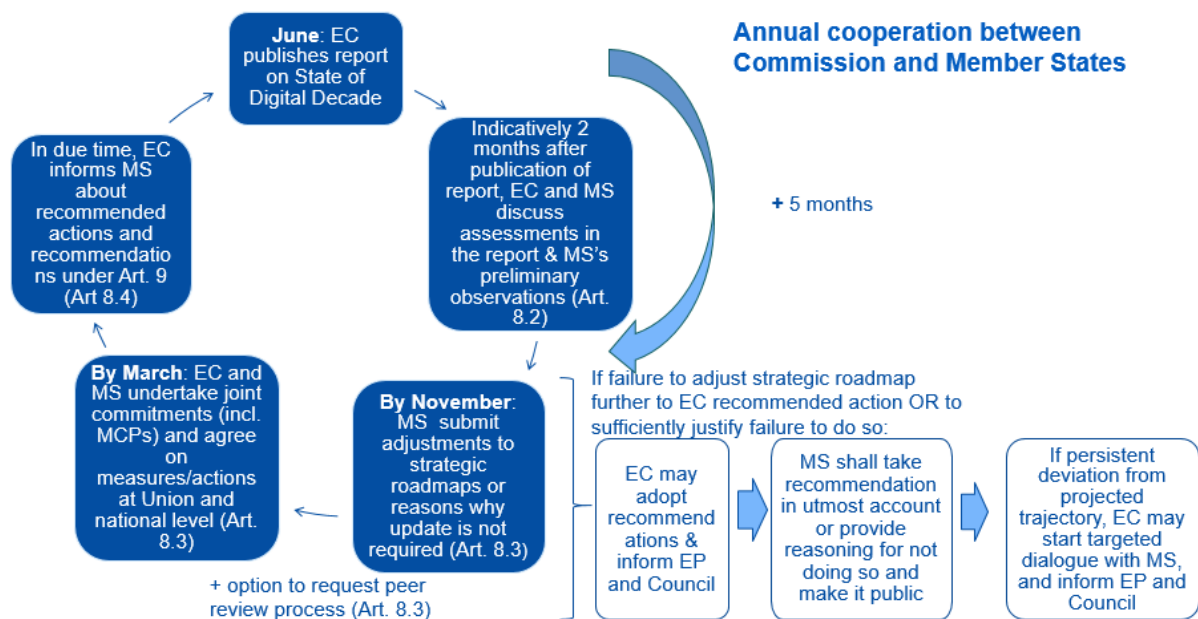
Annual cooperation between Commission and Member States

June: EC publishes report on State of Digital Decade

Indicatively 2 months after publication of report, EC and MS discuss assessments in the report & MS's preliminary observations (Art. 8.2)

+ 5 months

By November: MS submit adjustments to strategic roadmaps or reasons why update is not required (Art. 8.3)

+ option to request peer review process (Art. 8.3)

By March: EC and MS undertake joint commitments (incl. MCPs) and agree on measures/actions at Union and national level (Art. 8.3)

In due time, EC informs MS about recommended actions and recommendations under Art. 9 (Art 8.4)

If failure to adjust strategic roadmap further to EC recommended action OR to sufficiently justify failure to do so:

EC may adopt recommendations & inform EP and Council

MS shall take recommendation in utmost account or provide reasoning for not doing so and make it public

If persistent deviation from projected trajectory, EC may start targeted dialogue with MS, and inform EP and Council